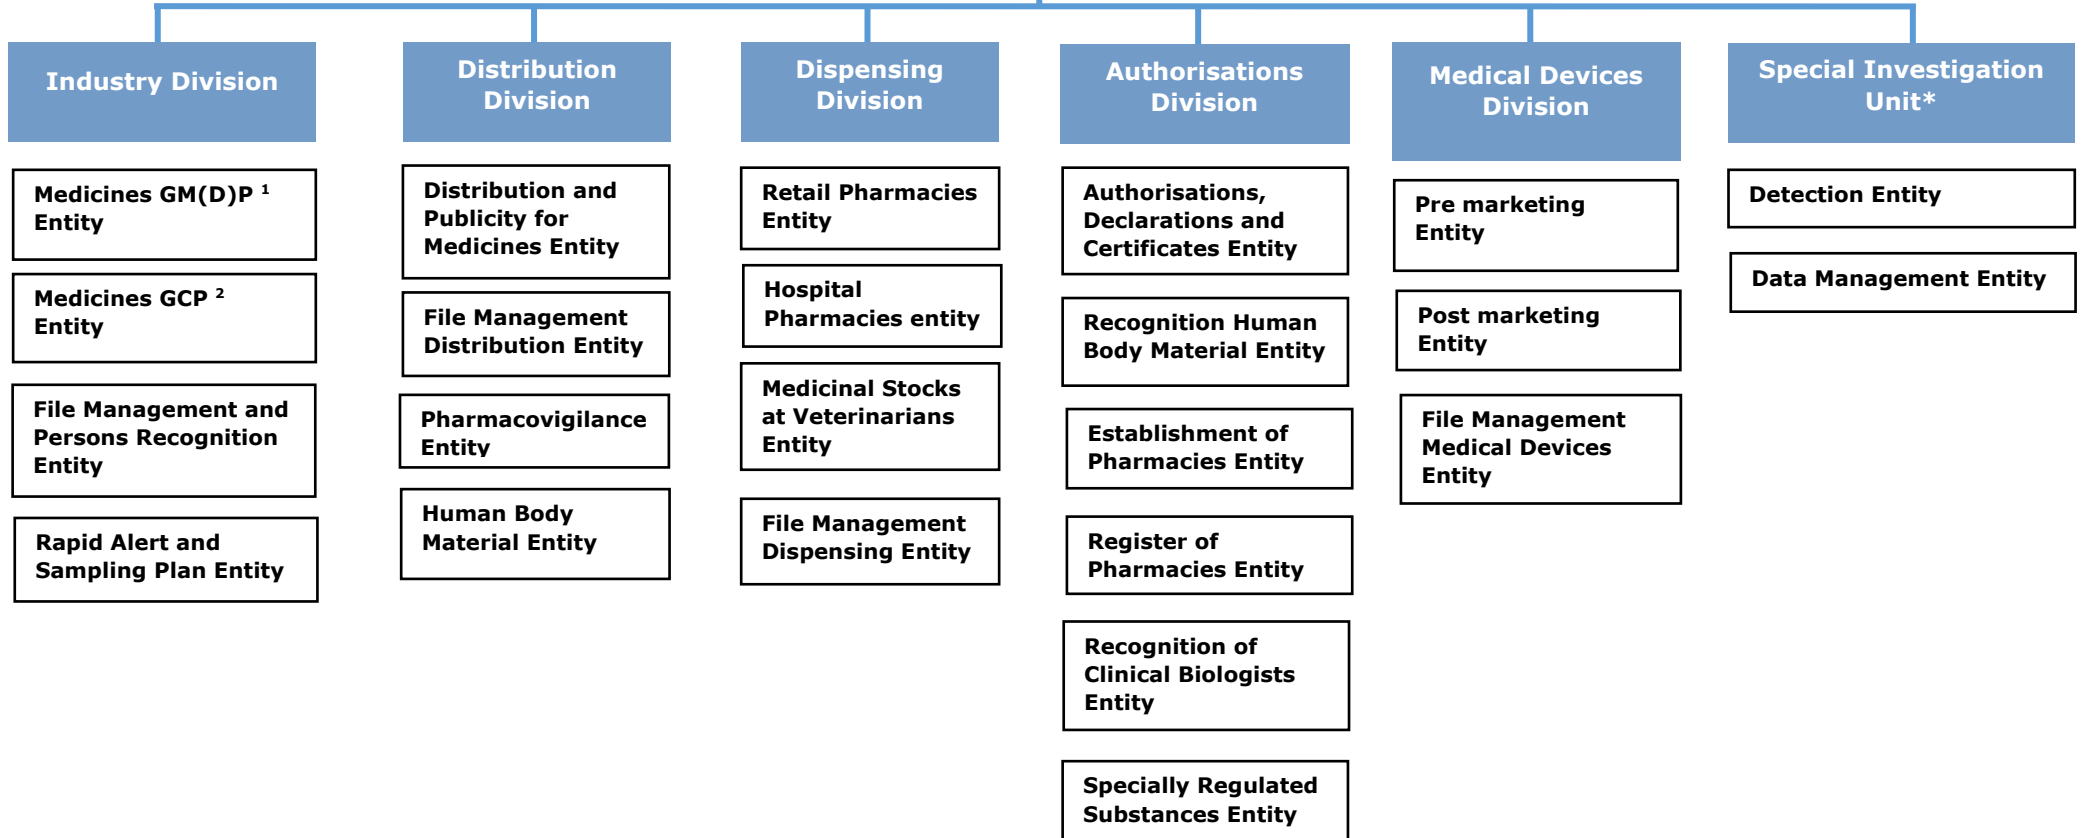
Industry Division

Medicines GM(D)P $^1$ Entity

Medicines GCP $^2$ Entity

File Management and Persons Recognition Entity

Rapid Alert and Sampling Plan Entity

Distribution Division

Distribution and Publicity for Medicines Entity

File Management Distribution Entity

Pharmacovigilance Entity

Human Body Material Entity

Dispensing Division

Retail Pharmacies Entity

Hospital Pharmacies entity

Medicinal Stocks at Veterinarians Entity

File Management Dispensing Entity

Authorisations Division

Authorisations, Declarations and Certificates Entity

Recognition Human Body Material Entity

Establishment of Pharmacies Entity

Register of Pharmacies Entity

Recognition of Clinical Biologists Entity

Specially Regulated Substances Entity

Medical Devices Division

Pre marketing Entity

Post marketing Entity

File Management Medical Devices Entity

Special Investigation Unit*

Detection Entity

Data Management Entity